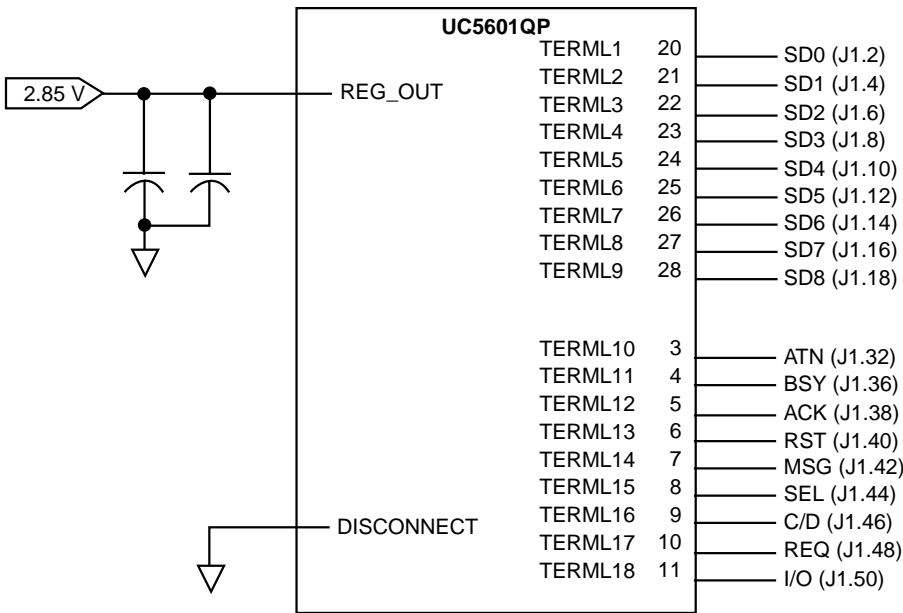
UC5601QP

2.85 V

REG_OUT

DISCONNECT

TERML1 20 SD0 (J1.2)
TERML2 21 SD1 (J1.4)
TERML3 22 SD2 (J1.6)
TERML4 23 SD3 (J1.8)
TERML5 24 SD4 (J1.10)
TERML6 25 SD5 (J1.12)
TERML7 26 SD6 (J1.14)
TERML8 27 SD7 (J1.16)
TERML9 28 SD8 (J1.18)

TERML10 3 ATN (J1.32)
TERML11 4 BSY (J1.36)
TERML12 5 ACK (J1.38)
TERML13 6 RST (J1.40)
TERML14 7 MSG (J1.42)
TERML15 8 SEL (J1.44)
TERML16 9 C/D (J1.46)
TERML17 10 REQ (J1.48)
TERML18 11 I/O (J1.50)